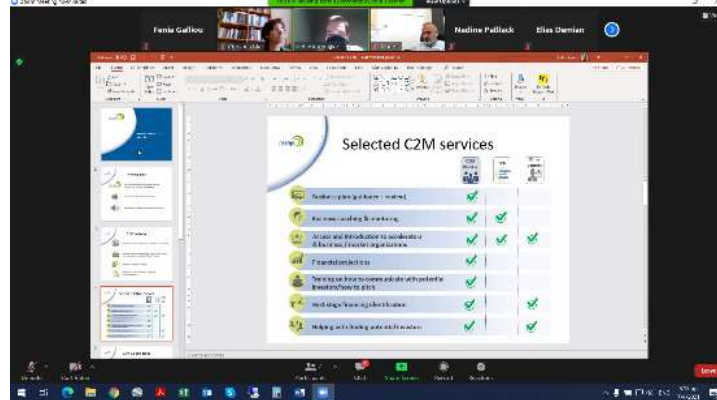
Fenia Galliou

Nadine Pallack

Elias Demian

Selected C2M services

Feedback to plan (guidance + review)

Business coaching & mentoring

Access and introduction to accelerators & business / investor organisations

Financial related link

Training on how to communicate with potential investors/how to pitch

Next stage financing identification

Helping with finding suitable investors